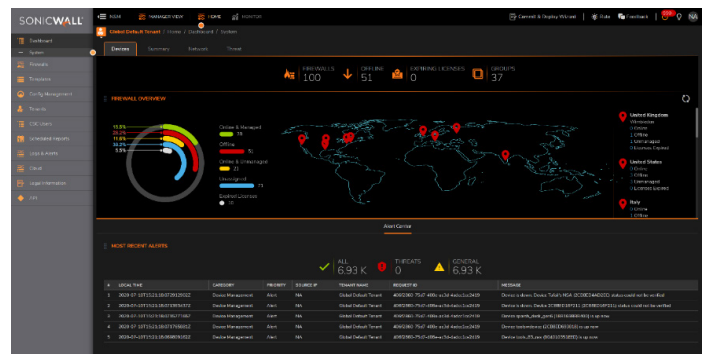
SONICWALL

NSM | MANAGER VIEW | HOME | MONITOR

Connect & Display Wizard | Role | Feedback | NA

Dashboard
System
Firewalls
Templates
Config Management
Tenants
CSC Users
Scheduled Reports
Logs & Alerts
Cloud
Licence Information
API

Global Default Tenant / Home / Dashboard / System

Devices | Summary | Network | Threat

FIREWALLS 100 | OFFLINE 51 | EXPIRING LICENSES 0 | GROUPS 37

FIREWALL OVERVIEW

15.5%
28.2%
11.8%
38.2%
5.5%

Online & Managed 19
Offline 51
Online & Unmanaged 21
Unmanaged 73
Expired Licenses 10

United Kingdom
Unmanaged
Online
Offline
Unmanaged
Licenses Expired

United States
Online
Offline
Unmanaged
Licenses Expired

Italy
Online
Offline

Alert Center

MOST RECENT ALERTS

ALL 6.93 K | THREATS 0 | GENERAL 6.93 K

| # | LOCAL TIME | CATEGORY | PRIORITY | SOURCE IP | TENANT NAME | REQUEST ID | MESSAGE |
|---|---|---|---|---|---|---|---|
| 1 | 2020-07-10T15:21:18:0739129152 | Device Management | Alert | NA | Global Default Tenant | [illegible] | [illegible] |
| 2 | 2020-07-10T15:21:18:0719836352 | Device Management | Alert | NA | Global Default Tenant | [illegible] | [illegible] |
| 3 | 2020-07-10T15:21:18:0719277467 | Device Management | Alert | NA | Global Default Tenant | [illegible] | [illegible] |
| 4 | 2020-07-10T15:21:18:0737956852 | Device Management | Alert | NA | Global Default Tenant | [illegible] | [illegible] |
| 5 | 2020-07-10T15:21:18:0688061823 | Device Management | Alert | NA | Global Default Tenant | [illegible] | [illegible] |